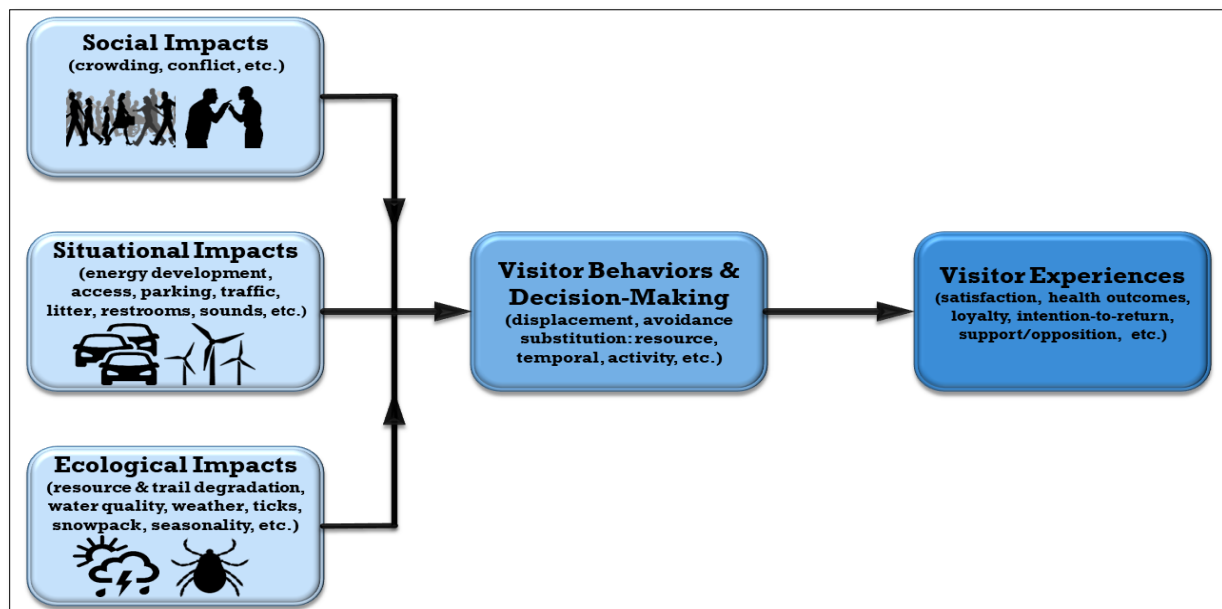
Social Impacts
(crowding, conflict, etc.)

Situational Impacts
(energy development, access, parking, traffic, litter, restrooms, sounds, etc.)

Ecological Impacts
(resource & trail degradation, water quality, weather, ticks, snowpack, seasonality, etc.)

Visitor Behaviors & Decision-Making
(displacement, avoidance substitution: resource, temporal, activity, etc.)

Visitor Experiences
(satisfaction, health outcomes, loyalty, intention-to-return, support/opposition, etc.)